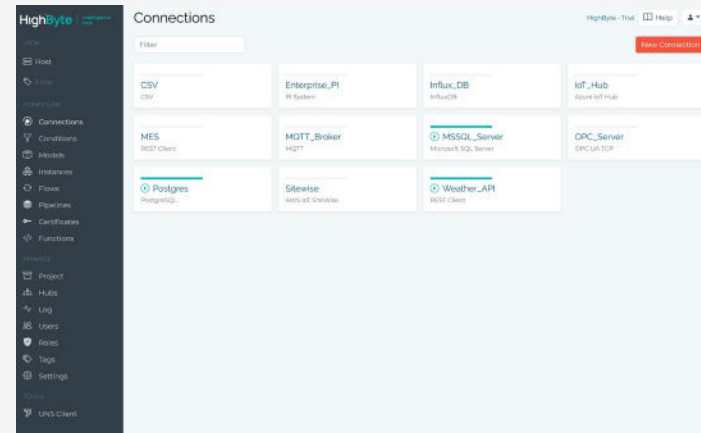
HighByte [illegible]

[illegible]

Host

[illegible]

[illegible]

Connections

Conditions

Models

Instances

Flows

Pipelines

Certificates

Functions

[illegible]

Project

Hubs

Log

Users

Roles

Tags

Settings

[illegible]

UNS Client

Connections

HighByte - Trial Help

Filter

New Connection

CSV
CSV

Enterprise_PI
PI System

Influx_DB
InfluxDB

IoT_Hub
Azure IoT Hub

MES
REST Client

MQTT_Broker
MQTT

MSSQL_Server
Microsoft SQL Server

OPC_Server
OPC UA TCP

Postgres
PostgreSQL

Sitewise
AWS IoT Sitewise

Weather_API
REST Client